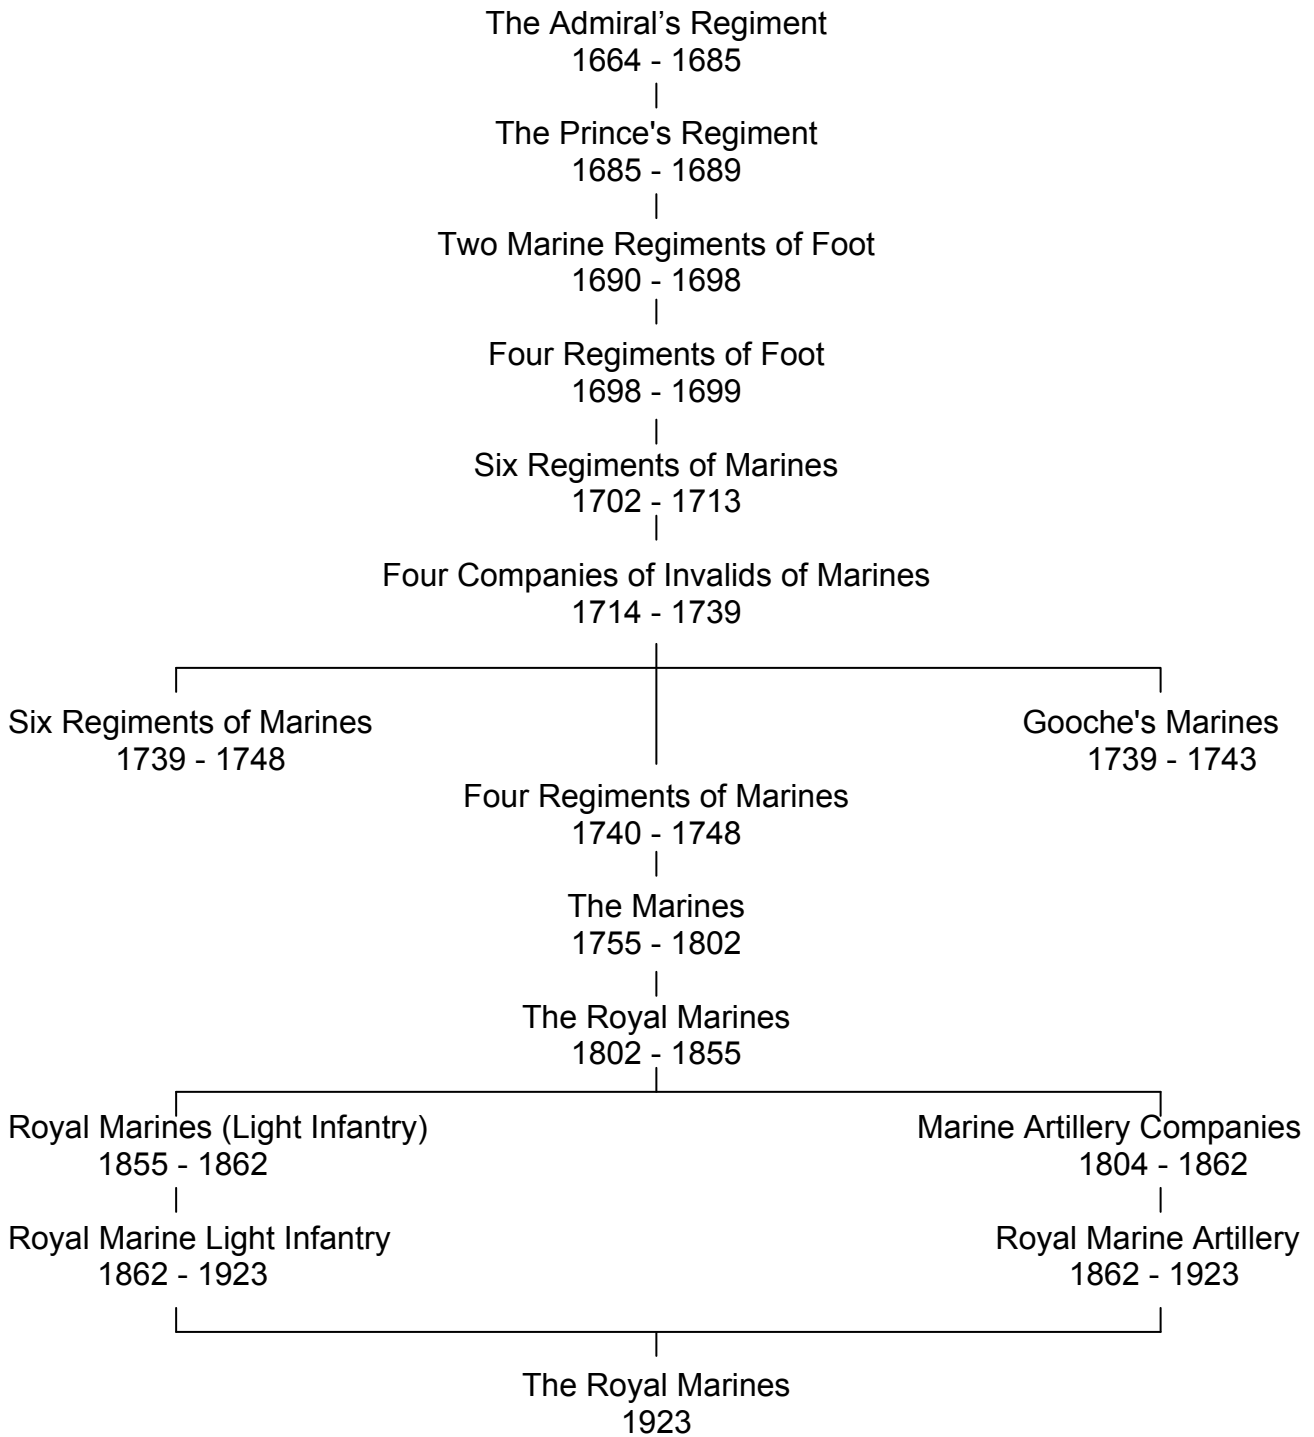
The Admiral’s Regiment
1664 - 1685

The Prince's Regiment
1685 - 1689

Two Marine Regiments of Foot
1690 - 1698

Four Regiments of Foot
1698 - 1699

Six Regiments of Marines
1702 - 1713

Four Companies of Invalids of Marines
1714 - 1739

Six Regiments of Marines
1739 - 1748

Gooche's Marines
1739 - 1743

Four Regiments of Marines
1740 - 1748

The Marines
1755 - 1802

The Royal Marines
1802 - 1855

Royal Marines (Light Infantry)
1855 - 1862

Marine Artillery Companies
1804 - 1862

Royal Marine Light Infantry
1862 - 1923

Royal Marine Artillery
1862 - 1923

The Royal Marines
1923